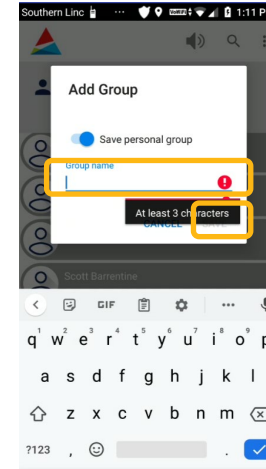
Southern Linc ··· VoWiFi 1:11 PM

Add Group

Save personal group

Group name

At least 3 characters

CANCEL

Scott Barrentine

GIF ···

q w e r t y u i o p
1 2 3 4 5 6 7 8 9 0

a s d f g h j k l

z x c v b n m

?123 ☺ ,